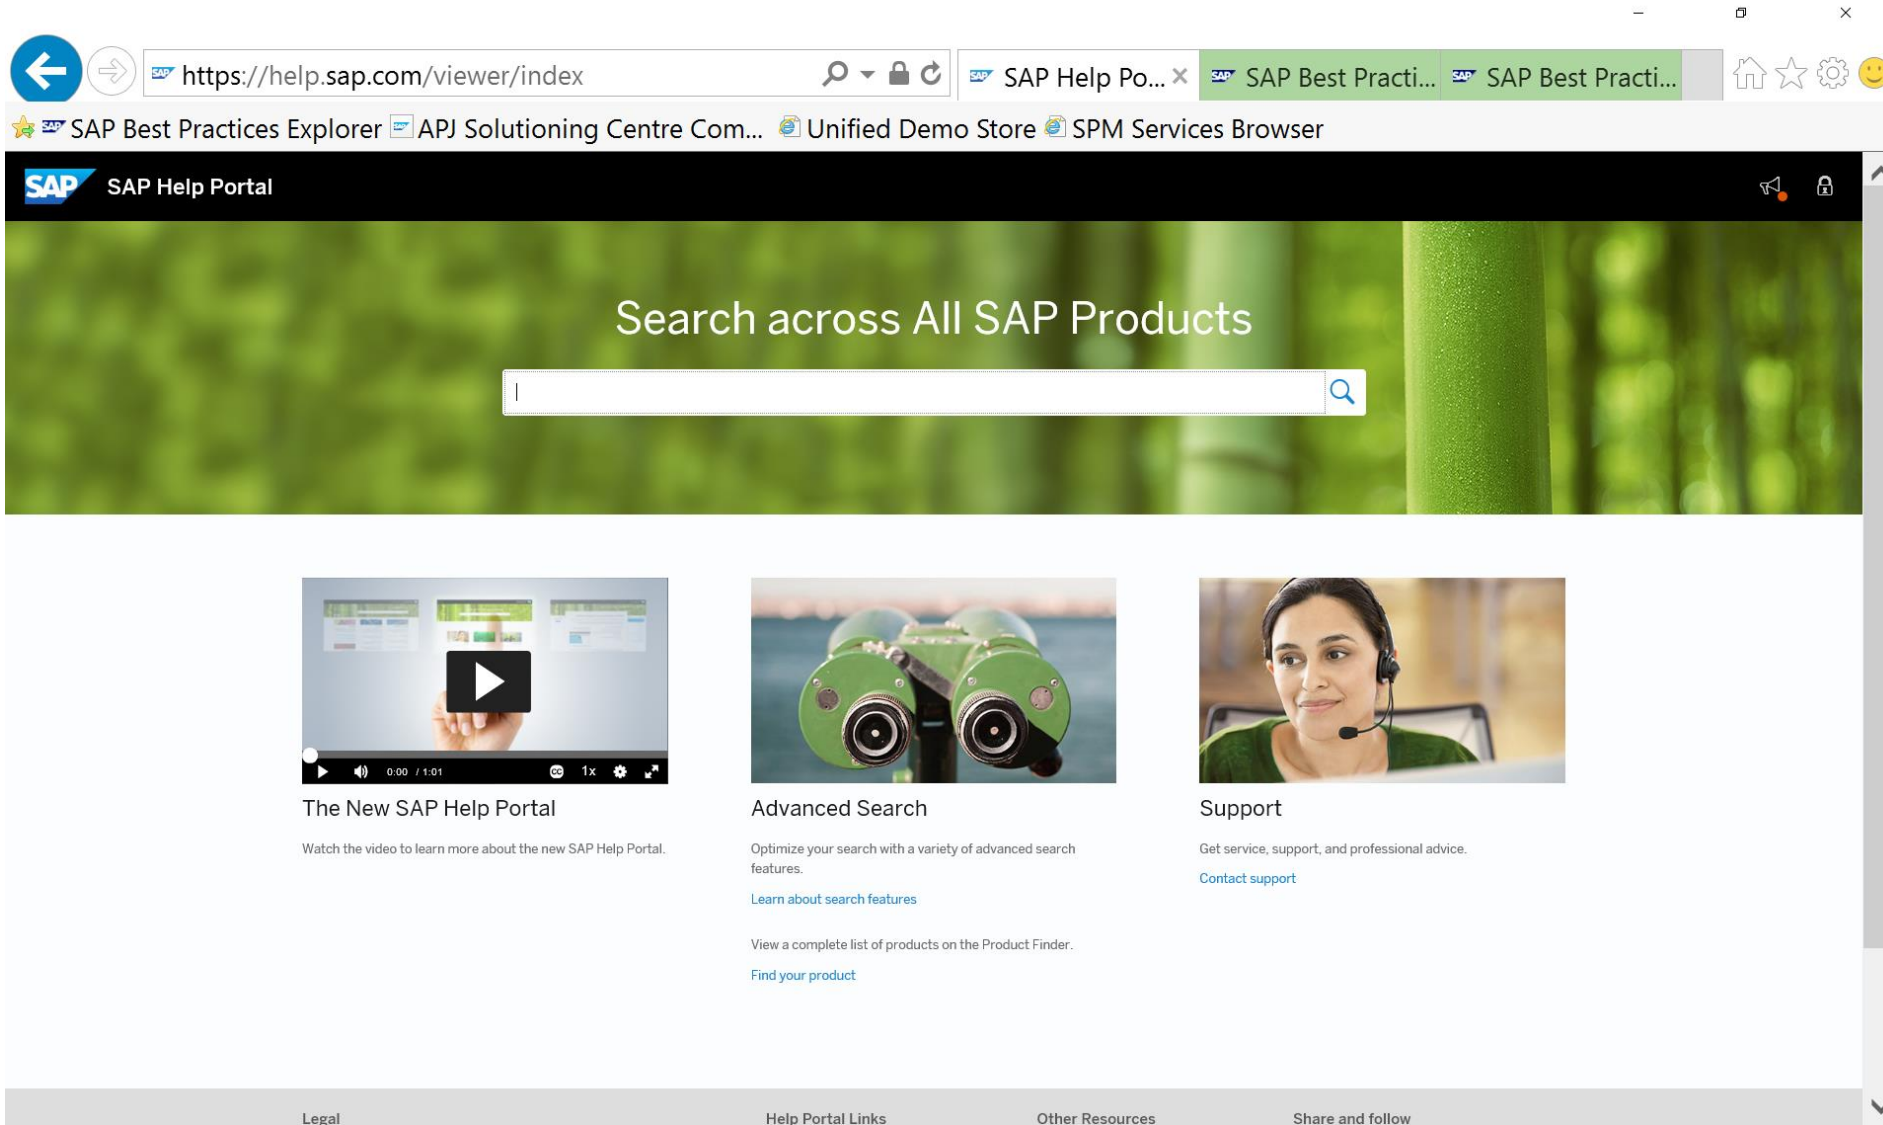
https://help.sap.com/viewer/index

SAP Help Po... ×
SAP Best Practi...
SAP Best Practi...

SAP Best Practices Explorer
APJ Solutioning Centre Com...
Unified Demo Store
SPM Services Browser

SAP Help Portal

Search across All SAP Products

0:00 / 1:01 1x

The New SAP Help Portal

Watch the video to learn more about the new SAP Help Portal.

Advanced Search

Optimize your search with a variety of advanced search features.

Learn about search features

View a complete list of products on the Product Finder.

Find your product

Support

Get service, support, and professional advice.

Contact support

Legal

Help Portal Links

Other Resources

Share and follow